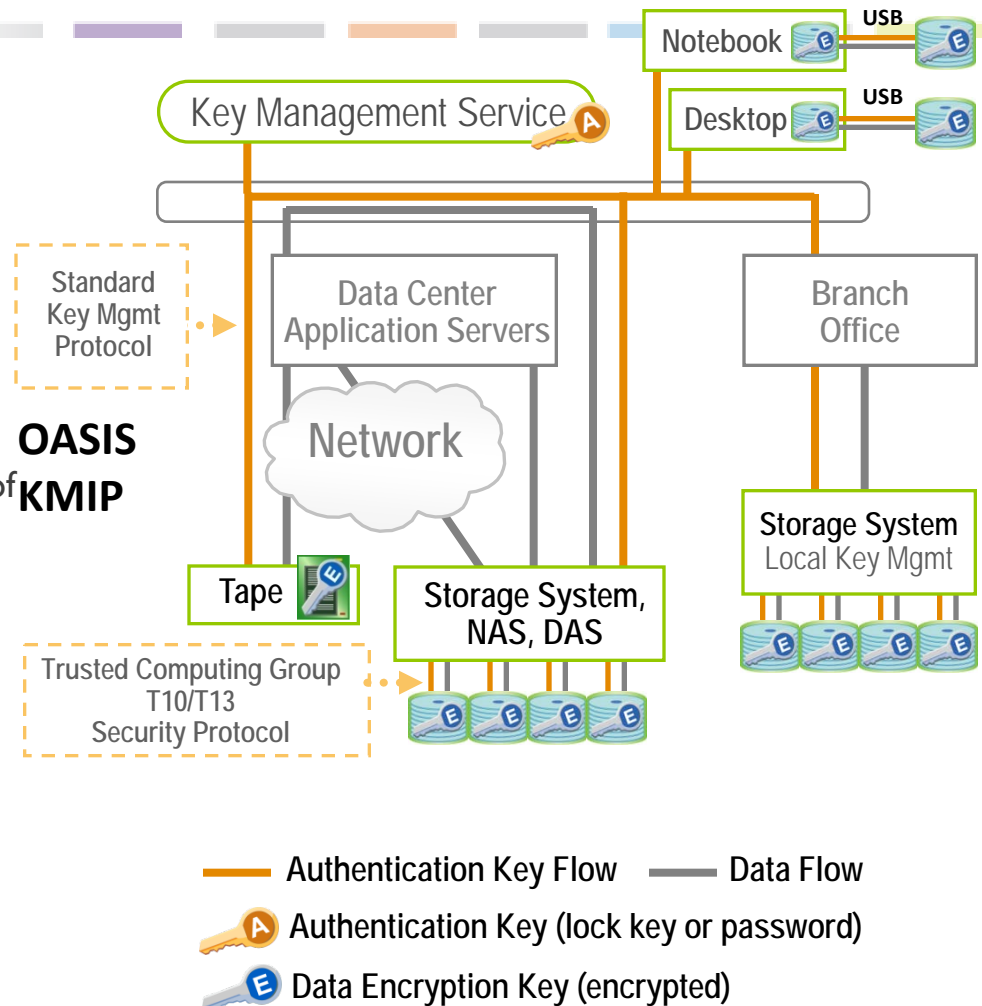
Notebook E USB E

Key Management Service A

Desktop E USB E

Standard Key Mgmt Protocol

Data Center Application Servers

Branch Office

Network

OASIS
of KMIP

Storage System
Local Key Mgmt

Tape E

Storage System, NAS, DAS

Trusted Computing Group
T10/T13
Security Protocol

E E E E

E E E E

Authentication Key Flow Data Flow

A Authentication Key (lock key or password)

E Data Encryption Key (encrypted)